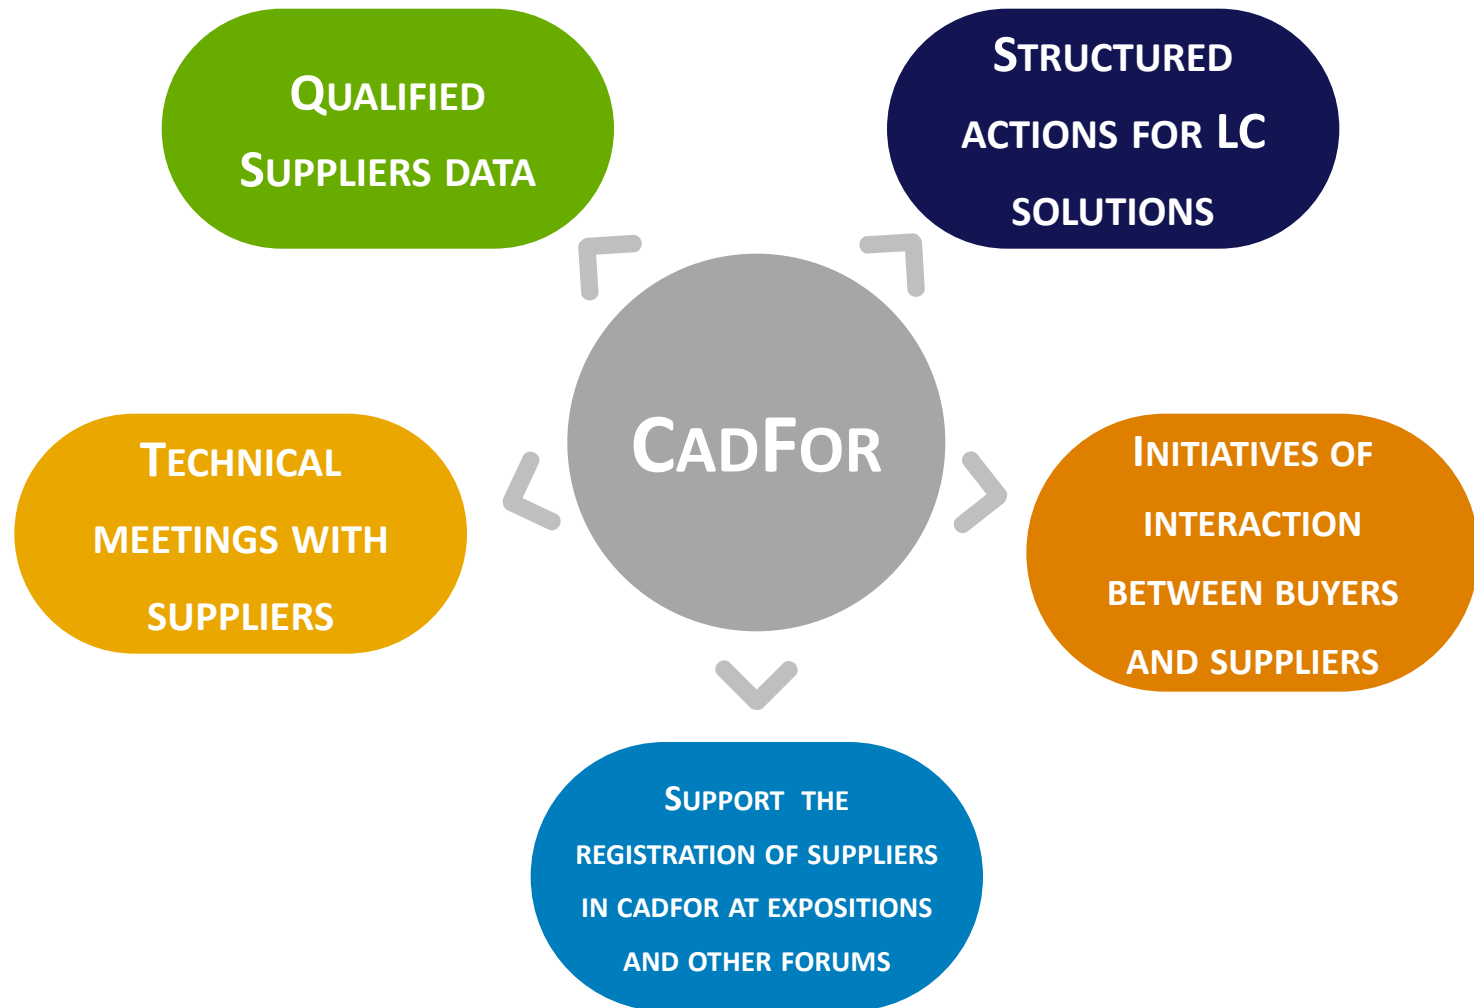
Qualified Suppliers data

Structured actions for LC solutions

CadFor

Technical meetings with suppliers

Initiatives of interaction between buyers and suppliers

Support the registration of suppliers in CadFor at expositions and other forums